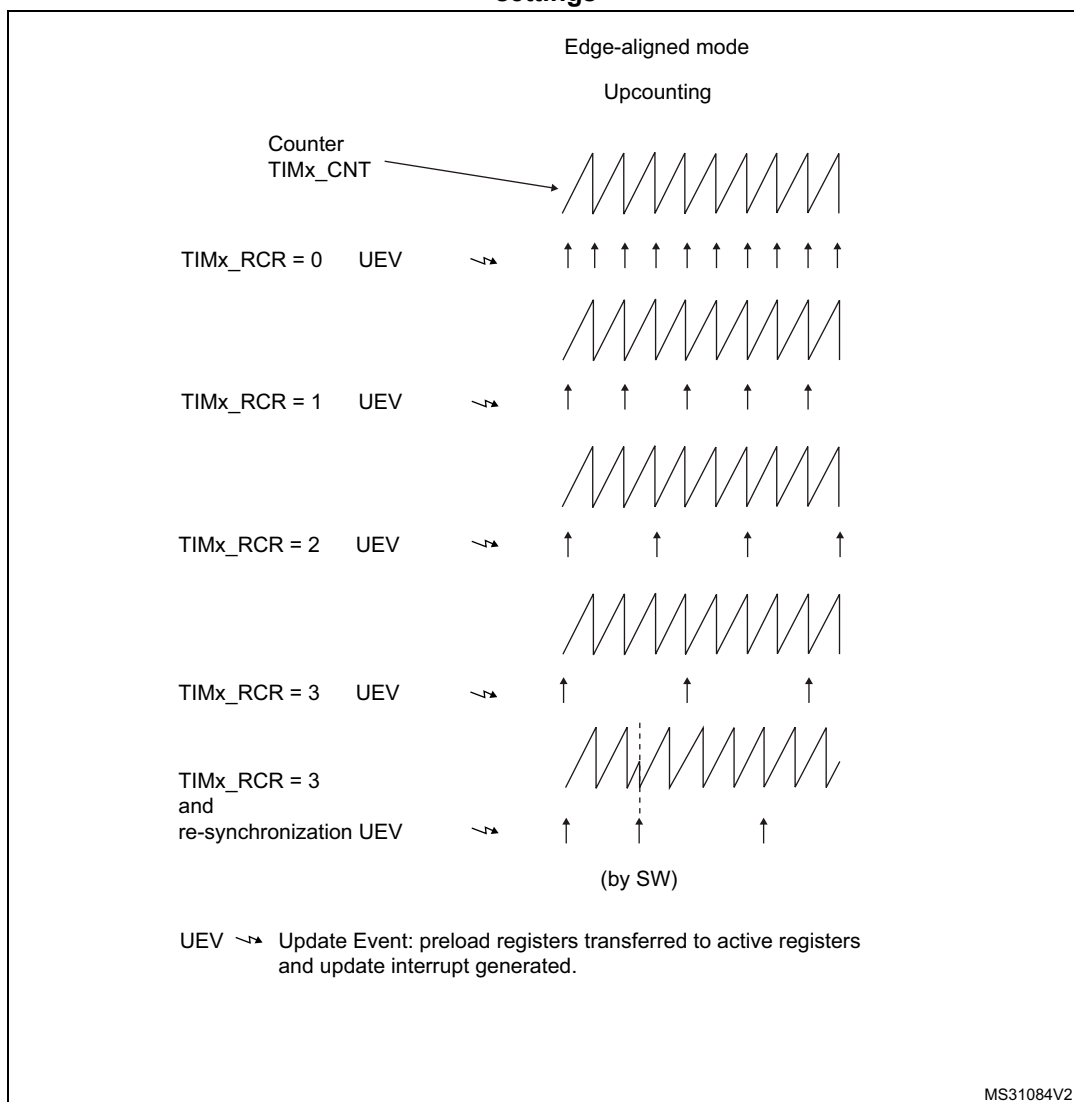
settings

Edge-aligned mode

Upcounting

Counter TIMx_CNT

TIMx_RCR = 0 UEV

TIMx_RCR = 1 UEV

TIMx_RCR = 2 UEV

TIMx_RCR = 3 UEV

TIMx_RCR = 3 and re-synchronization UEV

(by SW)

UEV Update Event: preload registers transferred to active registers and update interrupt generated.

MS31084V2